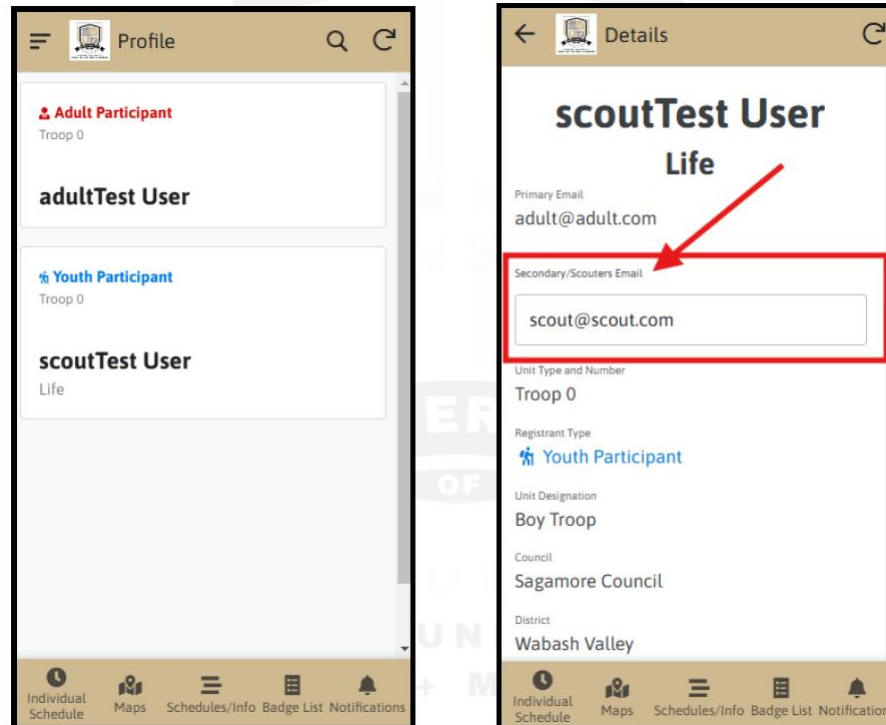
Profile

Adult Participant
Troop 0

adultTest User

Youth Participant
Troop 0

scoutTest User
Life

Individual Schedule | Maps | Schedules/Info | Badge List | Notifications

Details

scoutTest User
Life

Primary Email
adult@adult.com

Secondary/Scouters Email
scout@scout.com

Unit Type and Number
Troop 0

Registrant Type
Youth Participant

Unit Designation
Boy Troop

Council
Sagamore Council

District
Wabash Valley

Individual Schedule | Maps | Schedules/Info | Badge List | Notifications